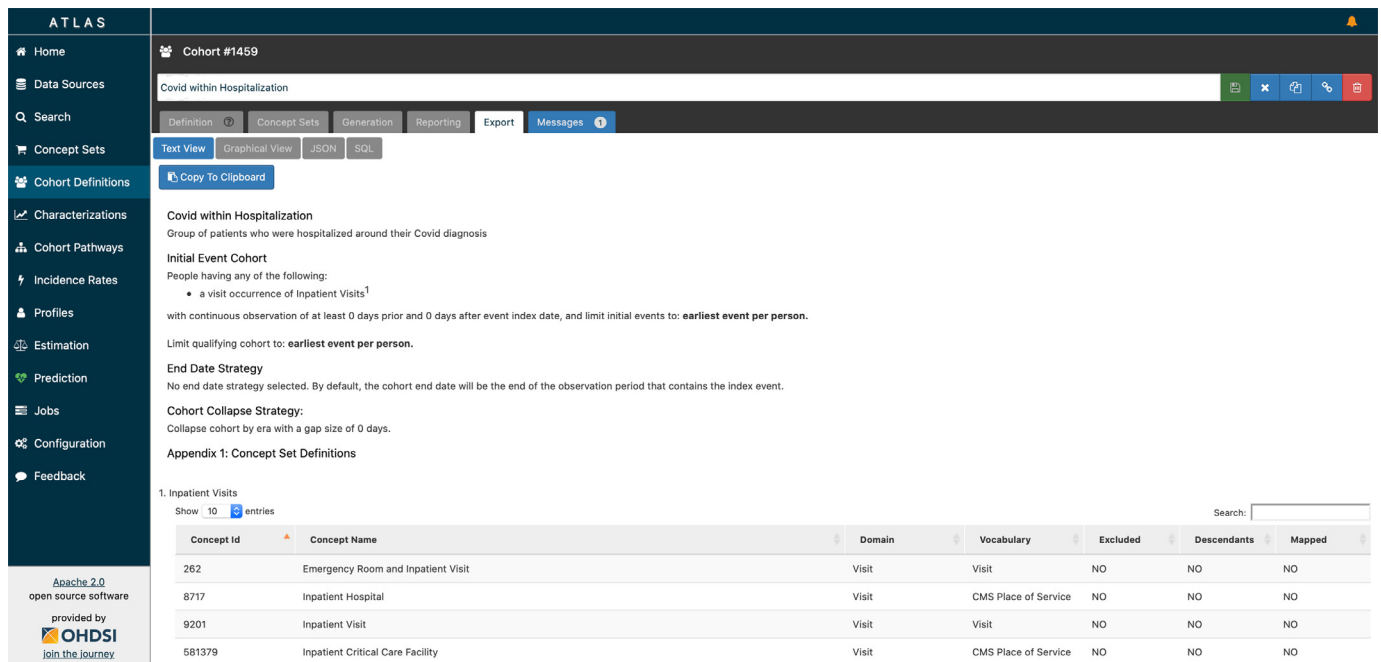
ATLAS

Home
Data Sources
Search
Concept Sets
Cohort Definitions
Characterizations
Cohort Pathways
Incidence Rates
Profiles
Estimation
Prediction
Jobs
Configuration
Feedback

Apache 2.0
open source software
provided by
OHDSI
join the journey

Cohort #1459

Covid within Hospitalization

Definition | Concept Sets | Generation | Reporting | Export | Messages 1

Text View | Graphical View | JSON | SQL

Copy To Clipboard

Covid within Hospitalization
Group of patients who were hospitalized around their Covid diagnosis

Initial Event Cohort
People having any of the following:
• a visit occurrence of Inpatient Visits$^1$
with continuous observation of at least 0 days prior and 0 days after event index date, and limit initial events to: **earliest event per person.**

Limit qualifying cohort to: **earliest event per person.**

End Date Strategy
No end date strategy selected. By default, the cohort end date will be the end of the observation period that contains the index event.

Cohort Collapse Strategy:
Collapse cohort by era with a gap size of 0 days.

Appendix 1: Concept Set Definitions

1. Inpatient Visits
Show 10 entries

Search:

| Concept Id | Concept Name | Domain | Vocabulary | Excluded | Descendants | Mapped |
|---|---|---|---|---|---|---|
| 262 | Emergency Room and Inpatient Visit | Visit | Visit | NO | NO | NO |
| 8717 | Inpatient Hospital | Visit | CMS Place of Service | NO | NO | NO |
| 9201 | Inpatient Visit | Visit | Visit | NO | NO | NO |
| 581379 | Inpatient Critical Care Facility | Visit | CMS Place of Service | NO | NO | NO |